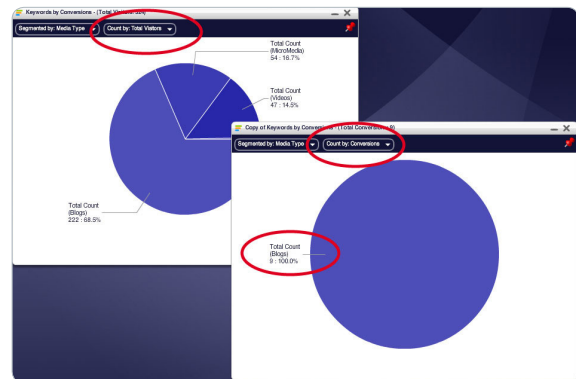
Keywords by Conversions - (Total Visitors 324)

Segmented by: Media Type
Count by: Total Visitors

Total Count (MicroMedia) 54 : 16.7%

Total Count (Videos) 47 : 14.5%

Total Count (Blogs) 222 : 68.5%

Copy of Keywords by Conversions - (Total Conversions 9)

Segmented by: Media Type
Count by: Conversions

Total Count (Blogs) 9 : 100.0%